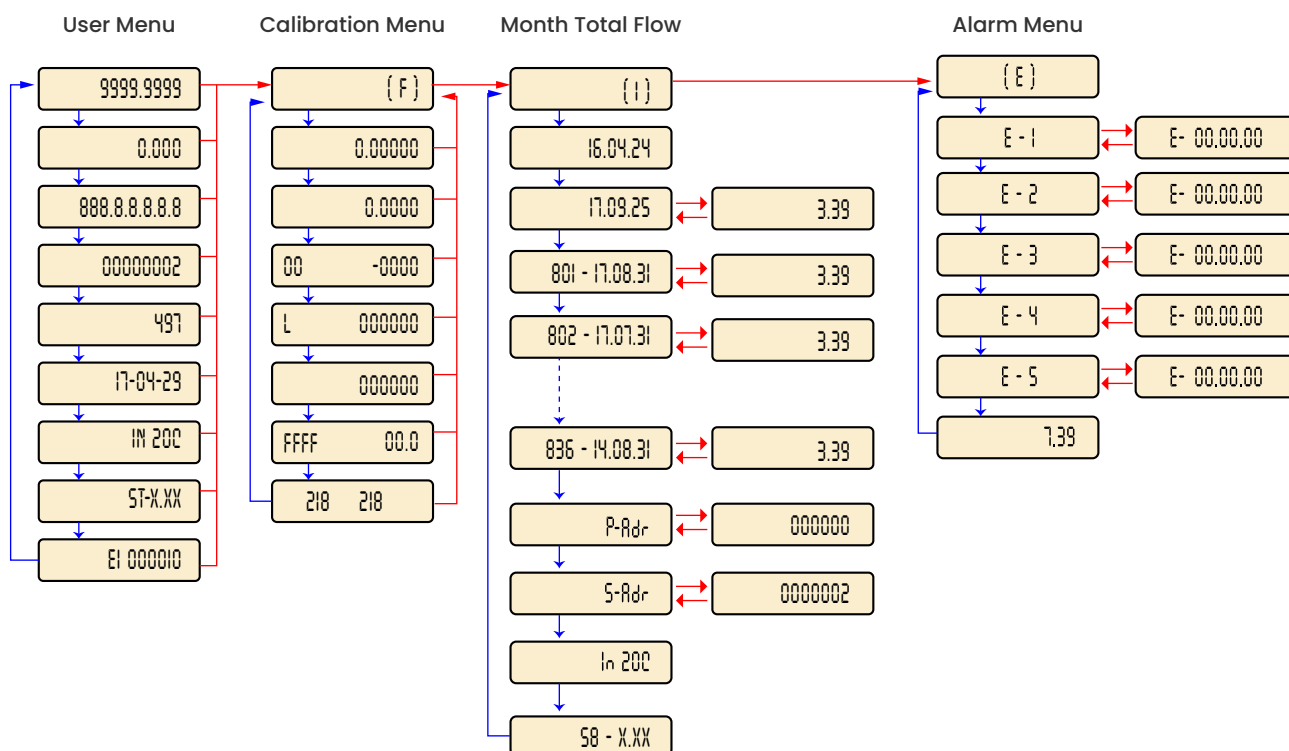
User Menu

9999.9999

0.000

888.8.8.8.8.8

00000002

497

17-04-29

IN 20C

ST-X.XX

E1 000010

Calibration Menu

( F )

0.00000

0.0000

00 -0000

L 000000

000000

FFFF 00.0

218 218

Month Total Flow

( 1 )

16.04.24

17.09.25

3.39

801 - 17.08.31

3.39

802 - 17.07.31

3.39

836 - 14.08.31

3.39

P-Adr

000000

S-Adr

0000002

In 20C

S8 - X.XX

Alarm Menu

( E )

E - 1

E- 00.00.00

E - 2

E- 00.00.00

E - 3

E- 00.00.00

E - 4

E- 00.00.00

E - 5

E- 00.00.00

7.39